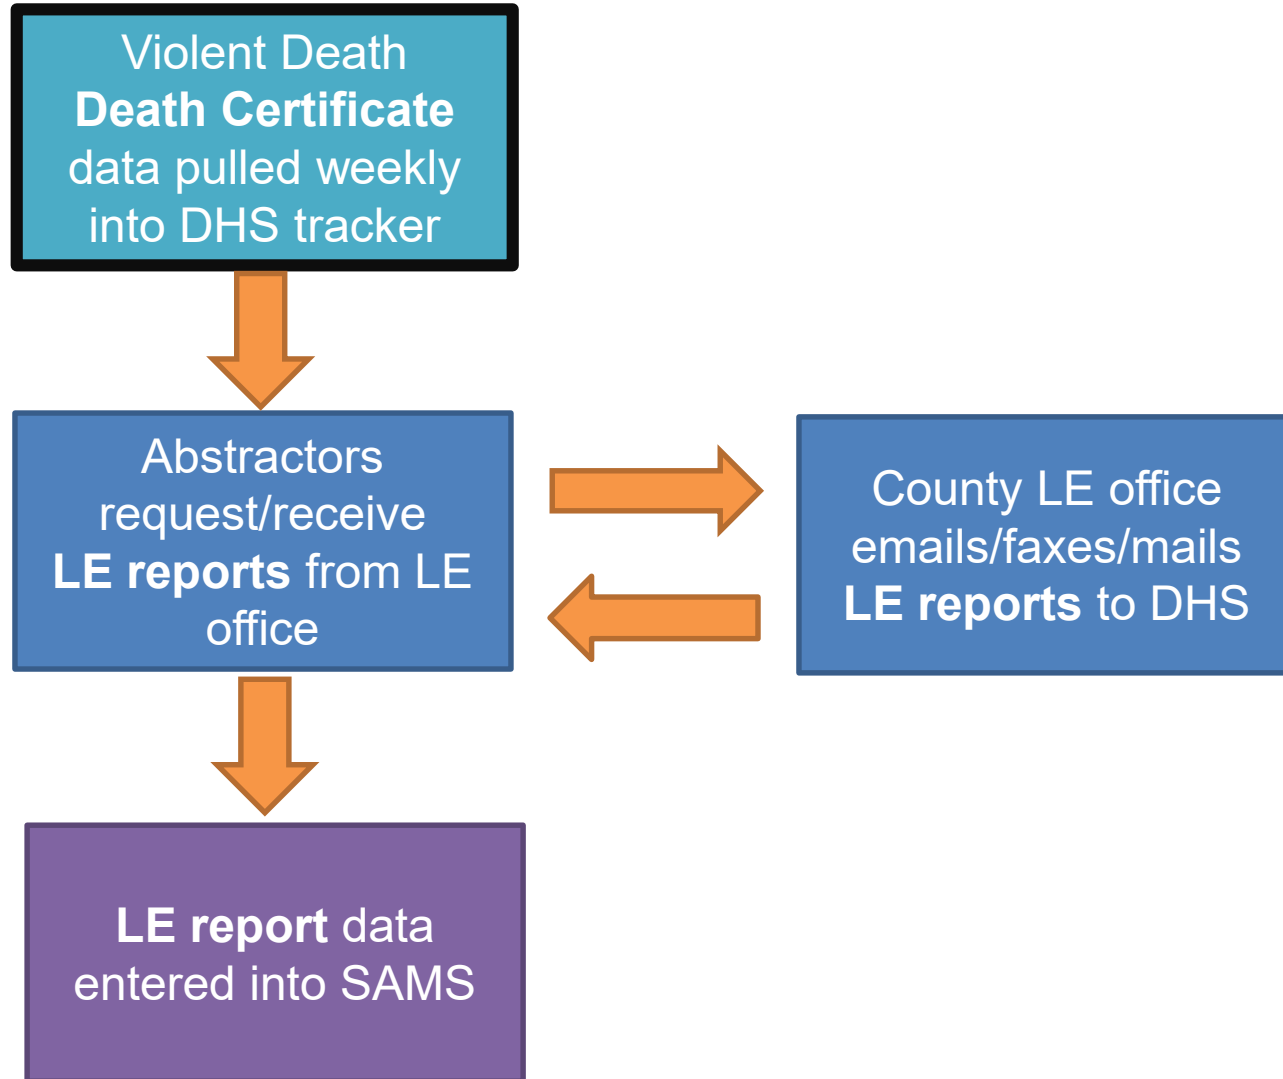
Violent Death **Death Certificate** data pulled weekly into DHS tracker

Abstractors request/receive **LE reports** from LE office

County LE office emails/faxes/mails **LE reports** to DHS

**LE report** data entered into SAMS